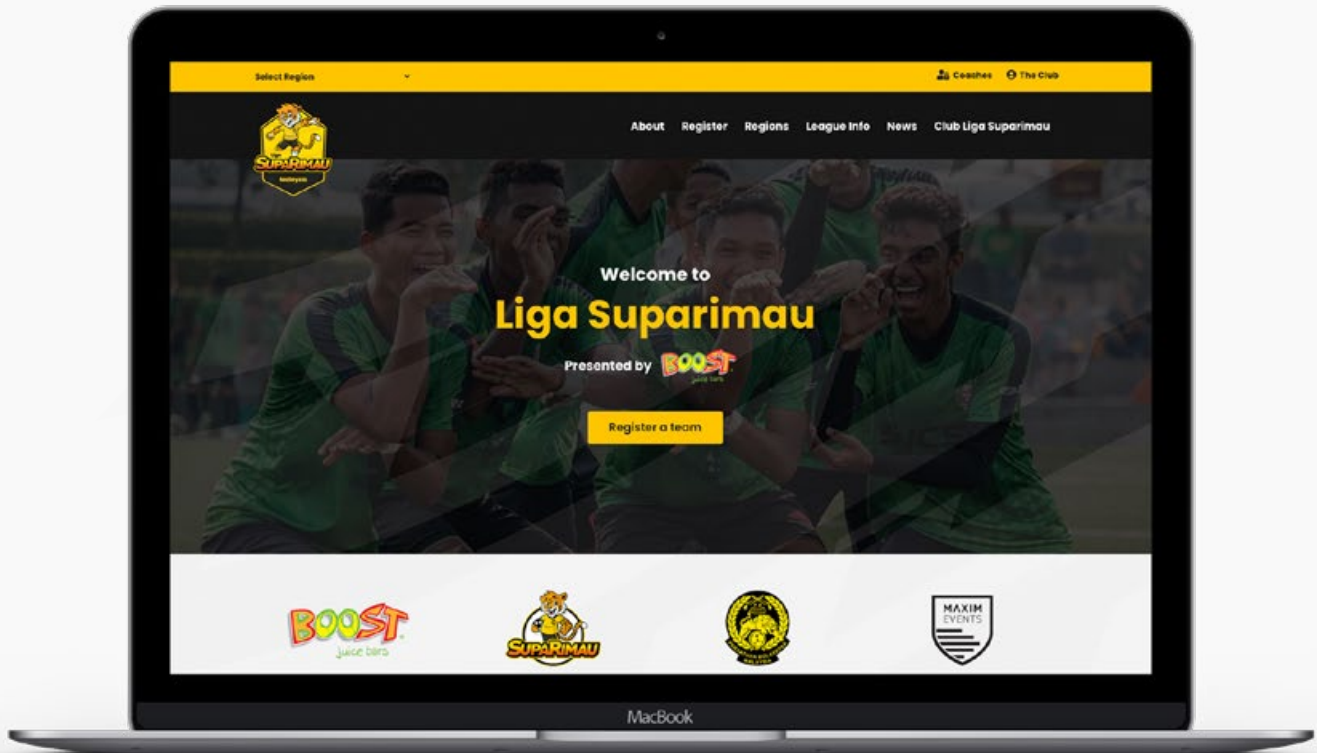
Select Region

Coaches The Club

SUPARIMAU Malaysia

About Register Regions League Info News Club Liga Suparimau

Welcome to

Liga Suparimau

Presented by BOOST juice bars

Register a team

BOOST juice bars

SUPARIMAU

MAXIM EVENTS

MacBook